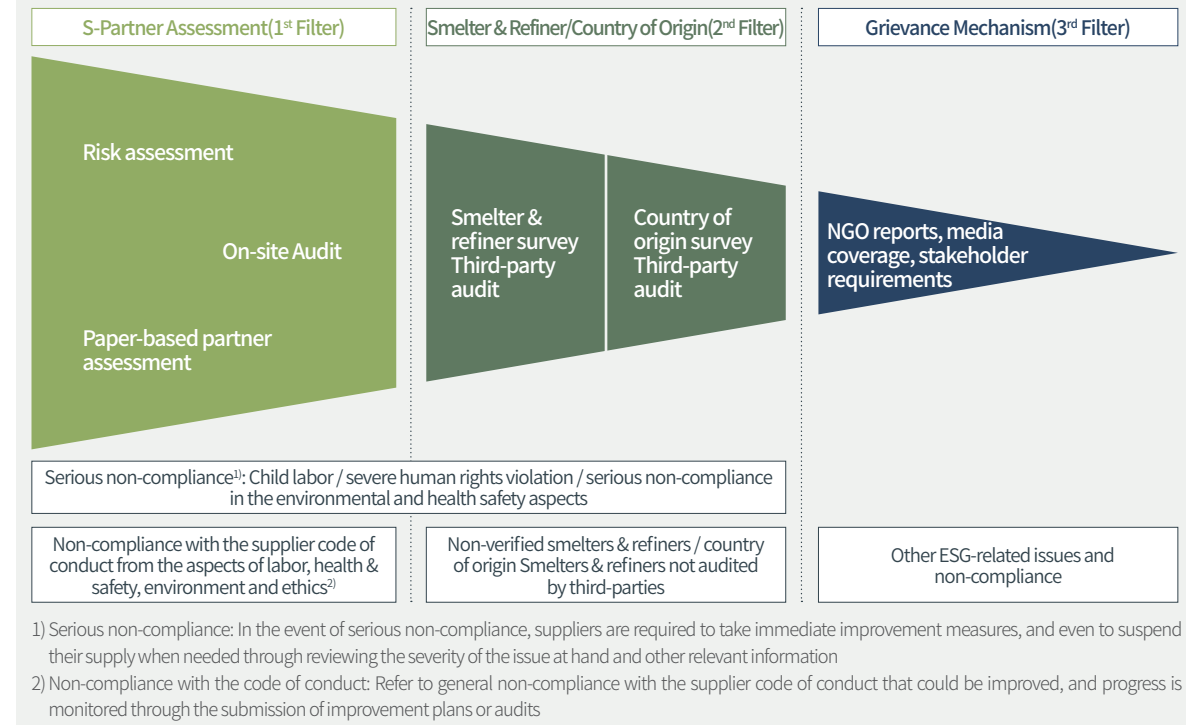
S-Partner Assessment(1st Filter)

Smelter & Refiner/Country of Origin(2nd Filter)

Grievance Mechanism(3rd Filter)

Risk assessment

On-site Audit

Paper-based partner assessment

Smelter & refiner survey Third-party audit

Country of origin survey Third-party audit

NGO reports, media coverage, stakeholder requirements

Serious non-compliance1): Child labor / severe human rights violation / serious non-compliance in the environmental and health safety aspects

Non-compliance with the supplier code of conduct from the aspects of labor, health & safety, environment and ethics2)

Non-verified smelters & refiners / country of origin Smelters & refiners not audited by third-parties

Other ESG-related issues and non-compliance

1) Serious non-compliance: In the event of serious non-compliance, suppliers are required to take immediate improvement measures, and even to suspend their supply when needed through reviewing the severity of the issue at hand and other relevant information

2) Non-compliance with the code of conduct: Refer to general non-compliance with the supplier code of conduct that could be improved, and progress is monitored through the submission of improvement plans or audits